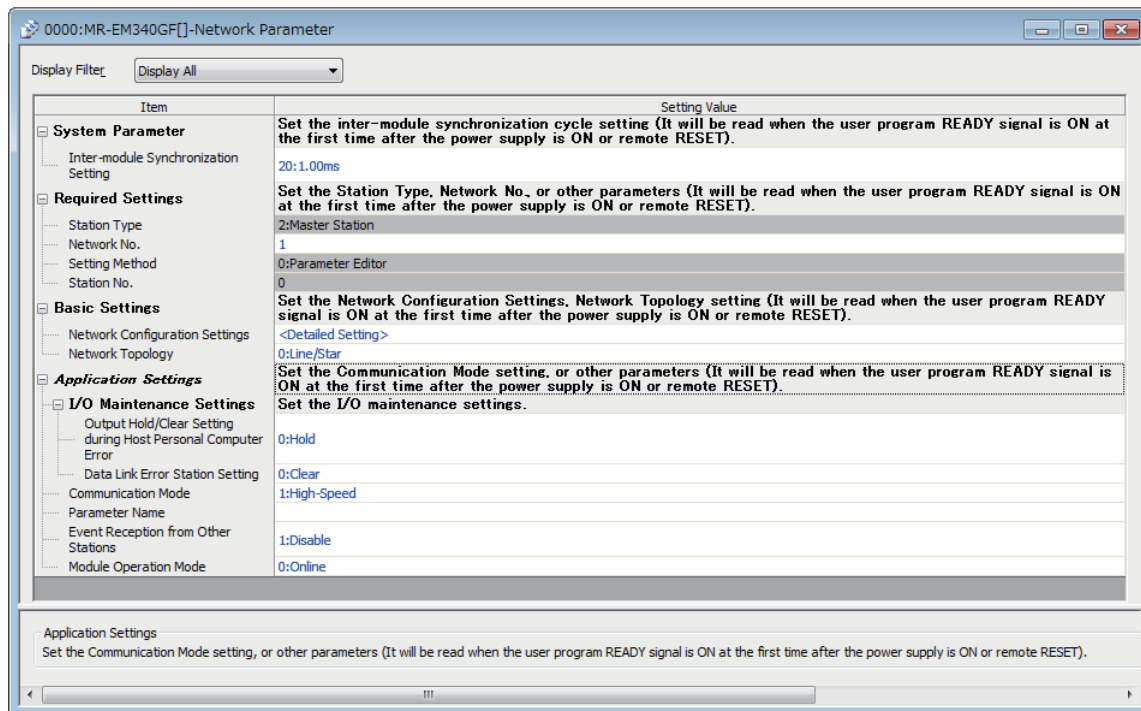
0000:MR-EM340GF[]-Network Parameter

Display Filter Display All

| Item | Setting Value |
|---|---|
| System Parameter | Set the inter-module synchronization cycle setting (It will be read when the user program READY signal is ON at the first time after the power supply is ON or remote RESET). |
| Inter-module Synchronization Setting | 20:1.00ms |
| Required Settings | Set the Station Type, Network No., or other parameters (It will be read when the user program READY signal is ON at the first time after the power supply is ON or remote RESET). |
| Station Type | 2:Master Station |
| Network No. | 1 |
| Setting Method | 0:Parameter Editor |
| Station No. | 0 |
| Basic Settings | Set the Network Configuration Settings, Network Topology setting (It will be read when the user program READY signal is ON at the first time after the power supply is ON or remote RESET). |
| Network Configuration Settings | <Detailed Setting> |
| Network Topology | 0:Line/Star |
| Application Settings | Set the Communication Mode setting, or other parameters (It will be read when the user program READY signal is ON at the first time after the power supply is ON or remote RESET). |
| I/O Maintenance Settings | Set the I/O maintenance settings. |
| Output Hold/Clear Setting during Host Personal Computer Error | 0:Hold |
| Data Link Error Station Setting | 0:Clear |
| Communication Mode | 1:High-Speed |
| Parameter Name | |
| Event Reception from Other Stations | 1:Disable |
| Module Operation Mode | 0:Online |

Application Settings
Set the Communication Mode setting, or other parameters (It will be read when the user program READY signal is ON at the first time after the power supply is ON or remote RESET).

III